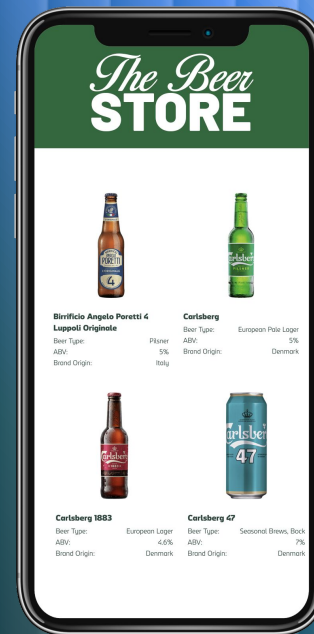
The Beer STORE

PORETTI
4

Birrificio Angelo Poretti 4 Luppoli Originale
Beer Type: Pilsner
ABV: 5%
Brand Origin: Italy

Carlsberg
Beer Type: European Pale Lager
ABV: 5%
Brand Origin: Denmark

Carlsberg 1883
Beer Type: European Lager
ABV: 4.6%
Brand Origin: Denmark

Carlsberg
47

Carlsberg 47
Beer Type: Seasonal Brews, Bock
ABV: 7%
Brand Origin: Denmark